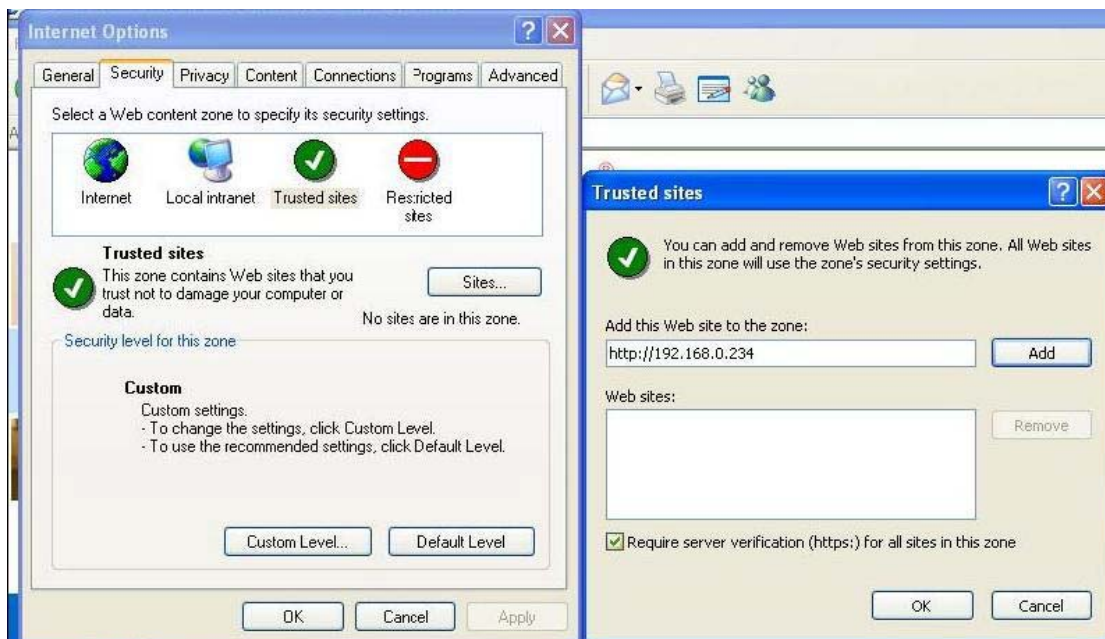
Internet Options

General | Security | Privacy | Content | Connections | Programs | Advanced

Select a Web content zone to specify its security settings.

Internet | Local intranet | Trusted sites | Restricted sites

Trusted sites
This zone contains Web sites that you trust not to damage your computer or data.

Sites...

No sites are in this zone.

Security level for this zone

Custom
Custom settings.
- To change the settings, click Custom Level.
- To use the recommended settings, click Default Level.

Custom Level... | Default Level

OK | Cancel | Apply

Trusted sites

You can add and remove Web sites from this zone. All Web sites in this zone will use the zone's security settings.

Add this Web site to the zone:
http://192.168.0.234
Add

Web sites:
Remove

Require server verification (https:) for all sites in this zone

OK | Cancel